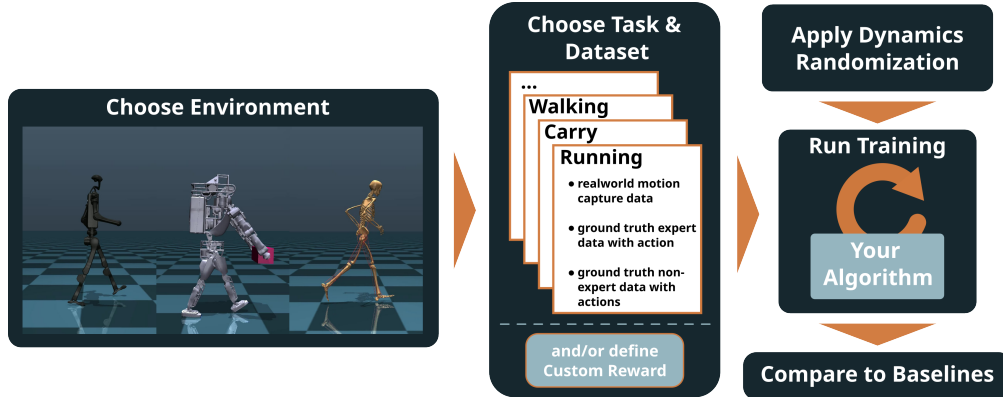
Choose Environment

Choose Task & Dataset

...

Walking

Carry

Running

- realworld motion capture data
- ground truth expert data with action
- ground truth non-expert data with actions

and/or define Custom Reward

Apply Dynamics Randomization

Run Training

Your Algorithm

Compare to Baselines